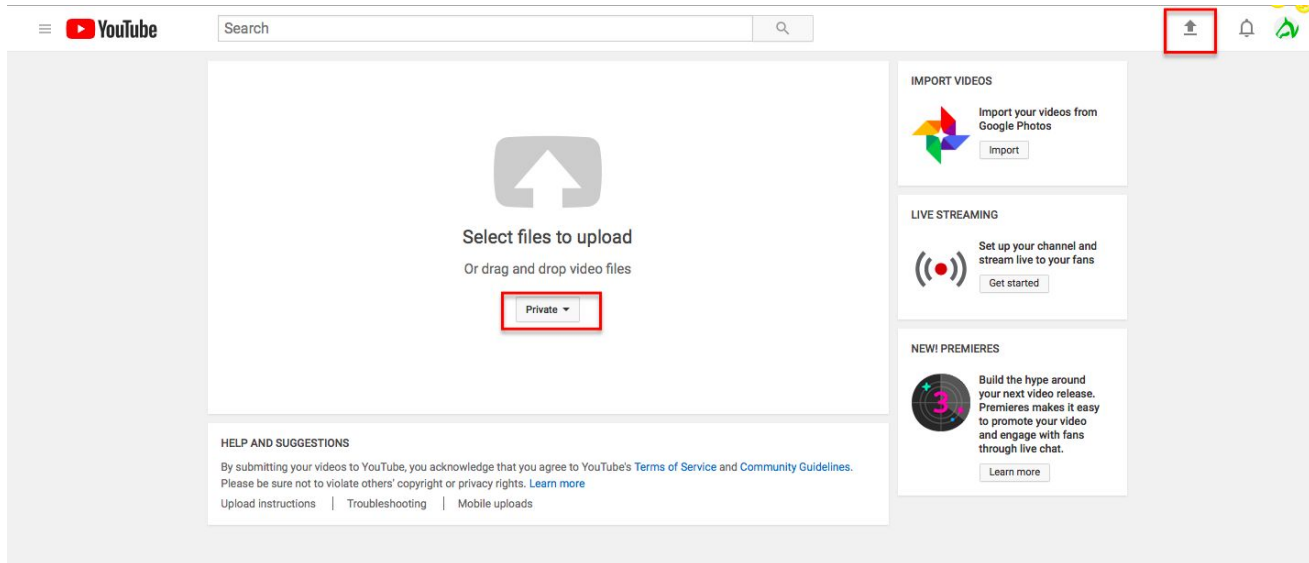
YouTube

Search

Select files to upload

Or drag and drop video files

Private

HELP AND SUGGESTIONS

By submitting your videos to YouTube, you acknowledge that you agree to YouTube's Terms of Service and Community Guidelines. Please be sure not to violate others' copyright or privacy rights. Learn more

Upload instructions | Troubleshooting | Mobile uploads

IMPORT VIDEOS

Import your videos from Google Photos

Import

LIVE STREAMING

Set up your channel and stream live to your fans

Get started

NEW! PREMIERES

3

Build the hype around your next video release. Premieres makes it easy to promote your video and engage with fans through live chat.

Learn more